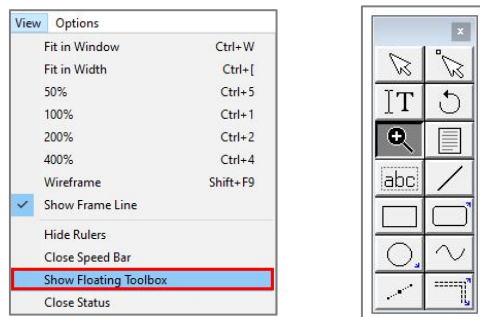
View Options

Fit in Window Ctrl+W
Fit in Width Ctrl+[
50% Ctrl+5
100% Ctrl+1
200% Ctrl+2
400% Ctrl+4
Wireframe Shift+F9
✓ Show Frame Line
Hide Rulers
Close Speed Bar
Show Floating Toolbox
Close Status

x
IT
abc